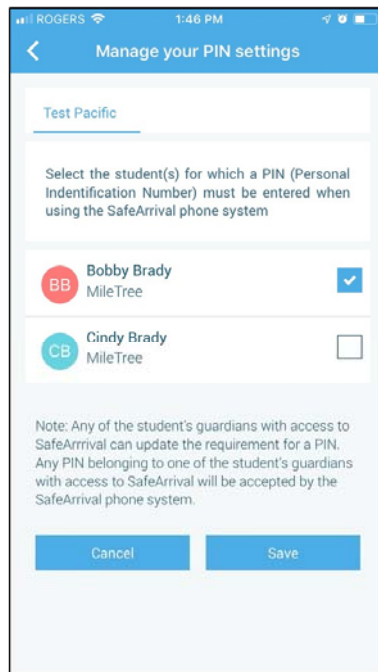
ROGERS 1:46 PM

Manage your PIN settings

Test Pacific

Select the student(s) for which a PIN (Personal Indentification Number) must be entered when using the SafeArrival phone system

BB Bobby Brady
MileTree

CB Cindy Brady
MileTree

Note: Any of the student's guardians with access to SafeArrrival can update the requirement for a PIN. Any PIN belonging to one of the student's guardians with access to SafeArrival will be accepted by the SafeArrival phone system.

Cancel

Save